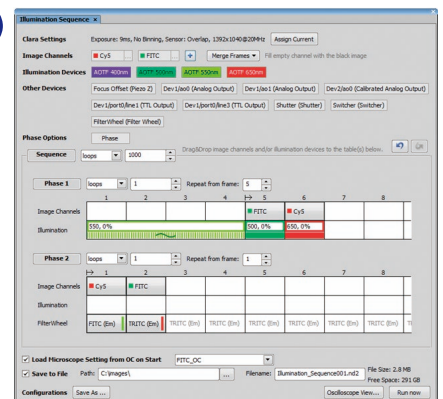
Illumination Sequence ×

Clara Settings Exposure: 9ms, No Binning, Sensor: Overlap, 1392x1040@20MHz Assign Current

Image Channels Cy5 FITC + Merge Frames ▾ Fill empty channel with the black image

Illumination Devices AOTF 400nm AOTF 500nm AOTF 550nm AOTF 650nm

Other Devices Focus Offset (Piezo Z) Dev1/ao0 (Analog Output) Dev1/ao1 (Analog Output) Dev2/ao0 (Calibrated Analog Output) Dev1/port0/line1 (TTL Output) Dev1/port0/line3 (TTL Output) Shutter (Shutter) Switcher (Switcher) FilterWheel (Filter Wheel)

Phase Options Phase

Sequence loops 1000 Drag&Drop image channels and/or illumination devices to the table(s) below.

Phase 1 loops 1 Repeat from frame: 5

| | 1 | 2 | 3 | 4 | 5 | 6 | 7 | 8 |
|---|---|---|---|---|---|---|---|---|
| Image Channels | | | | | FITC | Cy5 | | |
| Illumination | 550, 0% | | | | 500, 0% | 650, 0% | | |

Phase 2 loops 1 Repeat from frame: 1

| | 1 | 2 | 3 | 4 | 5 | 6 | 7 | 8 |
|---|---|---|---|---|---|---|---|---|
| Image Channels | Cy5 | FITC | | | | | | |
| Illumination | | | | | | | | |
| FilterWheel | FITC (Em) | TRITC (Em) | TRITC (Em) | TRITC (Em) | TRITC (Em) | TRITC (Em) | TRITC (Em) | TR |

Load Microscope Setting from OC on Start FITC_OC

Save to File Path: C:\images\ ... Filename: Illumination_Sequence001.nd2 File Size: 2.8 MB Free Space: 291 GB

Configurations Save As ... Oscilloscope View... Run now